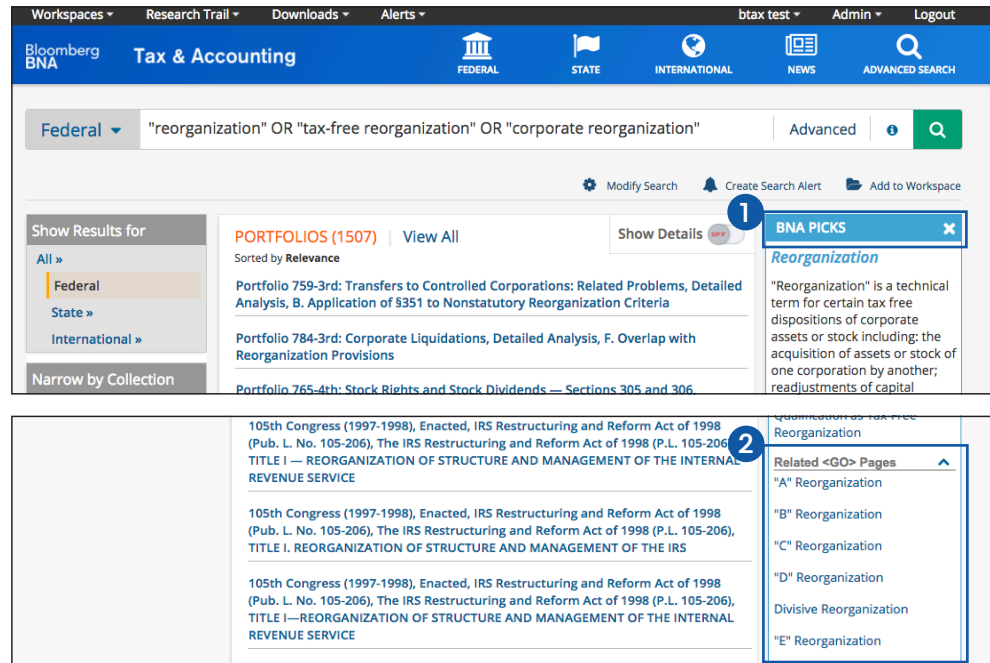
Workspaces ▾ Research Trail ▾ Downloads ▾ Alerts ▾ btax test ▾ Admin ▾ Logout

Bloomberg BNA Tax & Accounting

FEDERAL STATE INTERNATIONAL NEWS ADVANCED SEARCH

Federal ▾ "reorganization" OR "tax-free reorganization" OR "corporate reorganization" Advanced

Modify Search Create Search Alert Add to Workspace

Show Results for

All »

Federal

State »

International »

Narrow by Collection

PORTFOLIOS (1507) | View All

Sorted by Relevance

Show Details OFF

Portfolio 759-3rd: Transfers to Controlled Corporations: Related Problems, Detailed Analysis, B. Application of §351 to Nonstatutory Reorganization Criteria

Portfolio 784-3rd: Corporate Liquidations, Detailed Analysis, F. Overlap with Reorganization Provisions

Portfolio 765-4th: Stock Rights and Stock Dividends — Sections 305 and 306,

1

BNA PICKS

Reorganization

"Reorganization" is a technical term for certain tax free dispositions of corporate assets or stock including: the acquisition of assets or stock of one corporation by another; readjustments of capital

105th Congress (1997-1998), Enacted, IRS Restructuring and Reform Act of 1998 (Pub. L. No. 105-206), The IRS Restructuring and Reform Act of 1998 (P.L. 105-206), TITLE I — REORGANIZATION OF STRUCTURE AND MANAGEMENT OF THE INTERNAL REVENUE SERVICE

105th Congress (1997-1998), Enacted, IRS Restructuring and Reform Act of 1998 (Pub. L. No. 105-206), The IRS Restructuring and Reform Act of 1998 (P.L. 105-206), TITLE I. REORGANIZATION OF STRUCTURE AND MANAGEMENT OF THE IRS

105th Congress (1997-1998), Enacted, IRS Restructuring and Reform Act of 1998 (Pub. L. No. 105-206), The IRS Restructuring and Reform Act of 1998 (P.L. 105-206), TITLE I—REORGANIZATION OF STRUCTURE AND MANAGEMENT OF THE INTERNAL REVENUE SERVICE

Qualification as Tax-Free Reorganization

2

Related <GO> Pages

"A" Reorganization

"B" Reorganization

"C" Reorganization

"D" Reorganization

Divisive Reorganization

"E" Reorganization